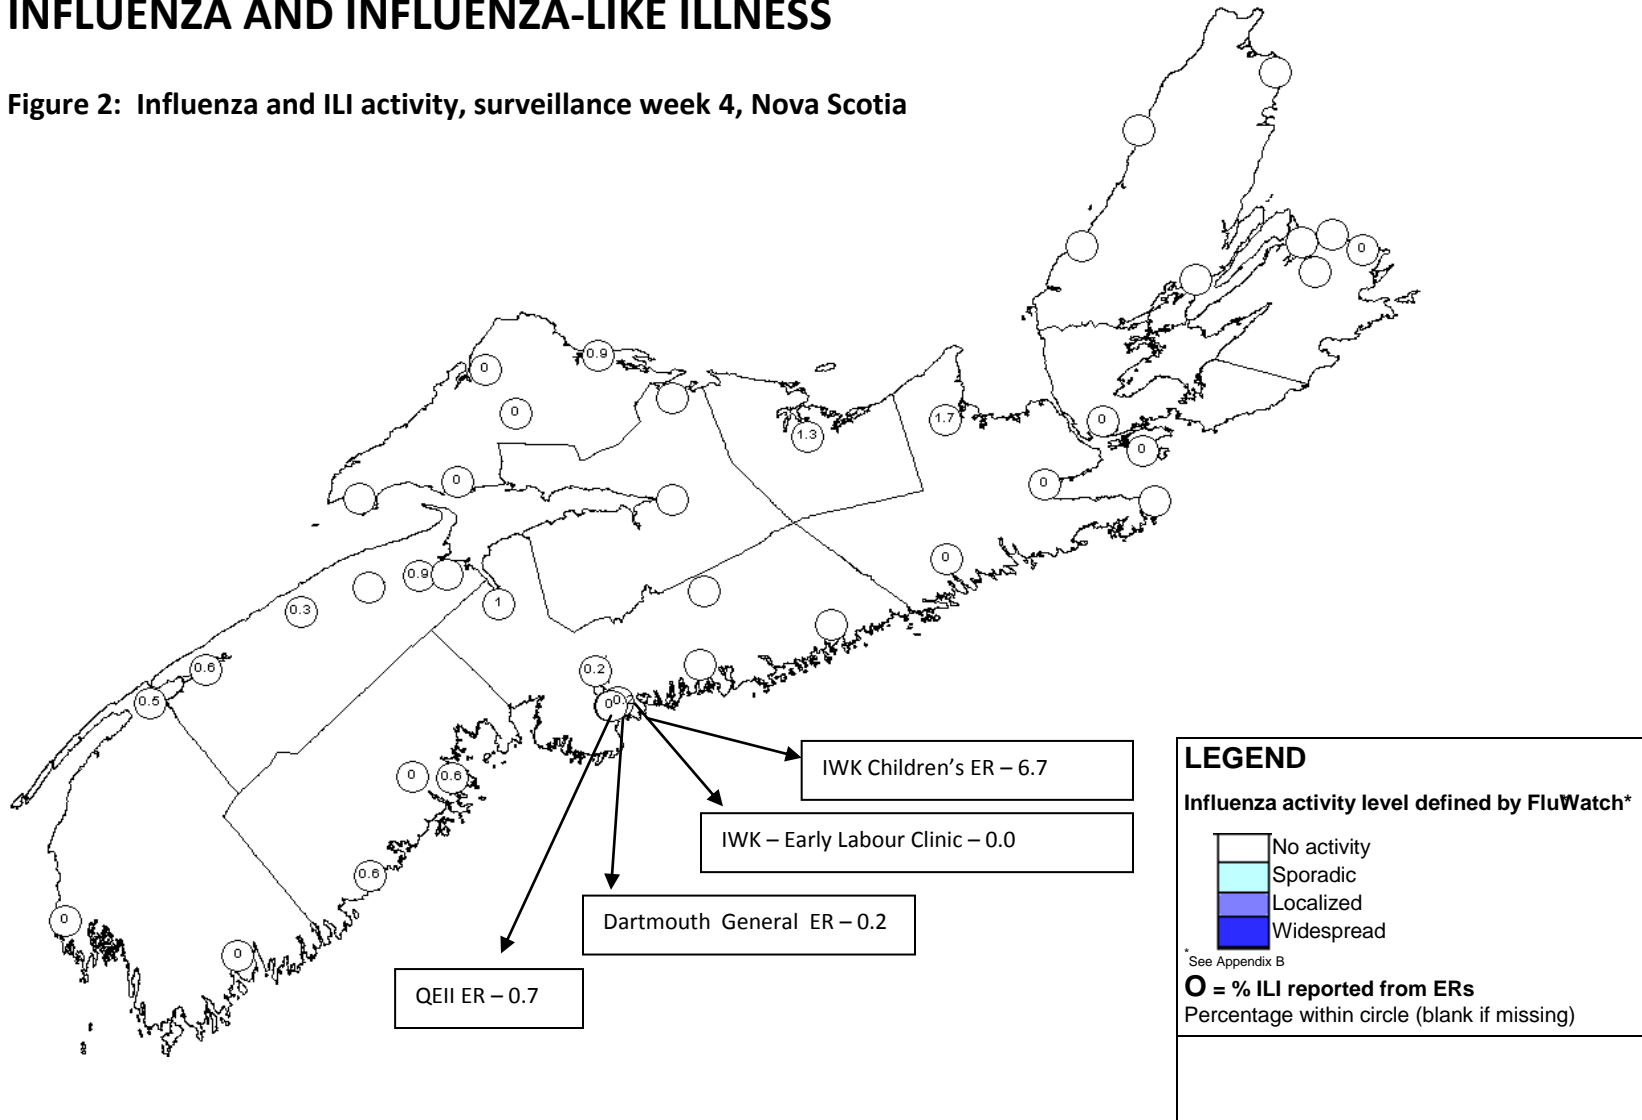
INFLUENZA AND INFLUENZA-LIKE ILLNESS

Figure 2: Influenza and ILI activity, surveillance week 4, Nova Scotia

0

0.9

0

1.3

1.7

0

0

0

0

0.9

0.3

1

0

0.6

0.2

0.5

0 0.

0

0.6

0.6

0

0

IWK Children's ER – 6.7

IWK – Early Labour Clinic – 0.0

Dartmouth General ER – 0.2

QEII ER – 0.7

LEGEND

Influenza activity level defined by FluWatch*

No activity
Sporadic
Localized
Widespread

*See Appendix B

O = % ILI reported from ERs
Percentage within circle (blank if missing)